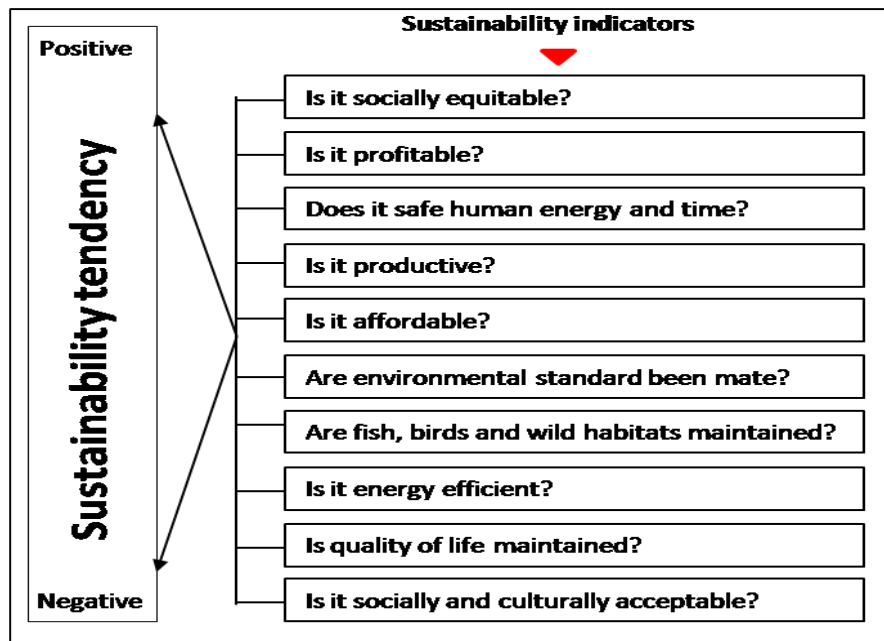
Positive

Sustainability tendency

Negative

Sustainability indicators

Is it socially equitable?

Is it profitable?

Does it safe human energy and time?

Is it productive?

Is it affordable?

Are environmental standard been mate?

Are fish, birds and wild habitats maintained?

Is it energy efficient?

Is quality of life maintained?

Is it socially and culturally acceptable?